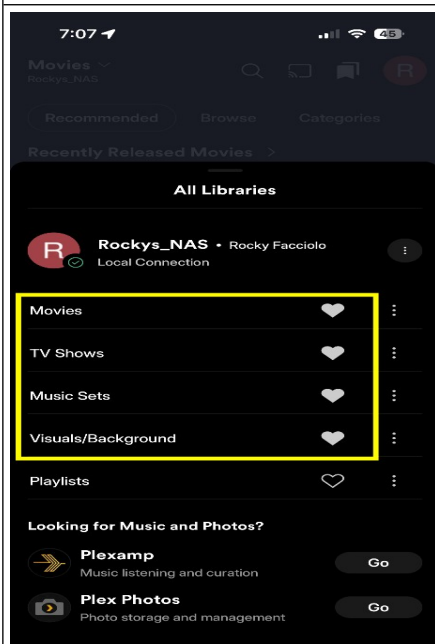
7:07

45

Movies
Rockys_NAS

R

Recommended Browse Categories

Recently Released Movies >

All Libraries

R

Rockys_NAS • Rocky Facciolo
Local Connection

Movies

TV Shows

Music Sets

Visuals/Background

Playlists

Looking for Music and Photos?

Plexamp
Music listening and curation

Go

Plex Photos
Photo storage and management

Go